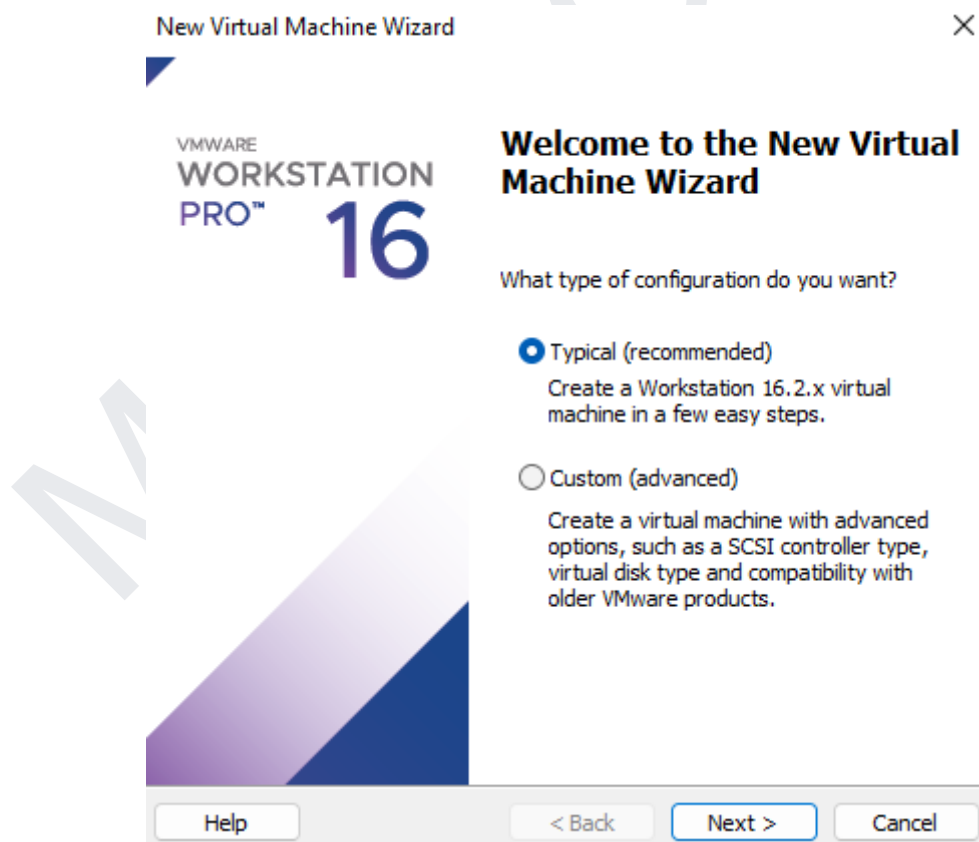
New Virtual Machine Wizard

×

VMWARE
WORKSTATION
PRO™ 16

Welcome to the New Virtual Machine Wizard

What type of configuration do you want?

Typical (recommended)

Create a Workstation 16.2.x virtual machine in a few easy steps.

Custom (advanced)

Create a virtual machine with advanced options, such as a SCSI controller type, virtual disk type and compatibility with older VMware products.

Help

< Back

Next >

Cancel